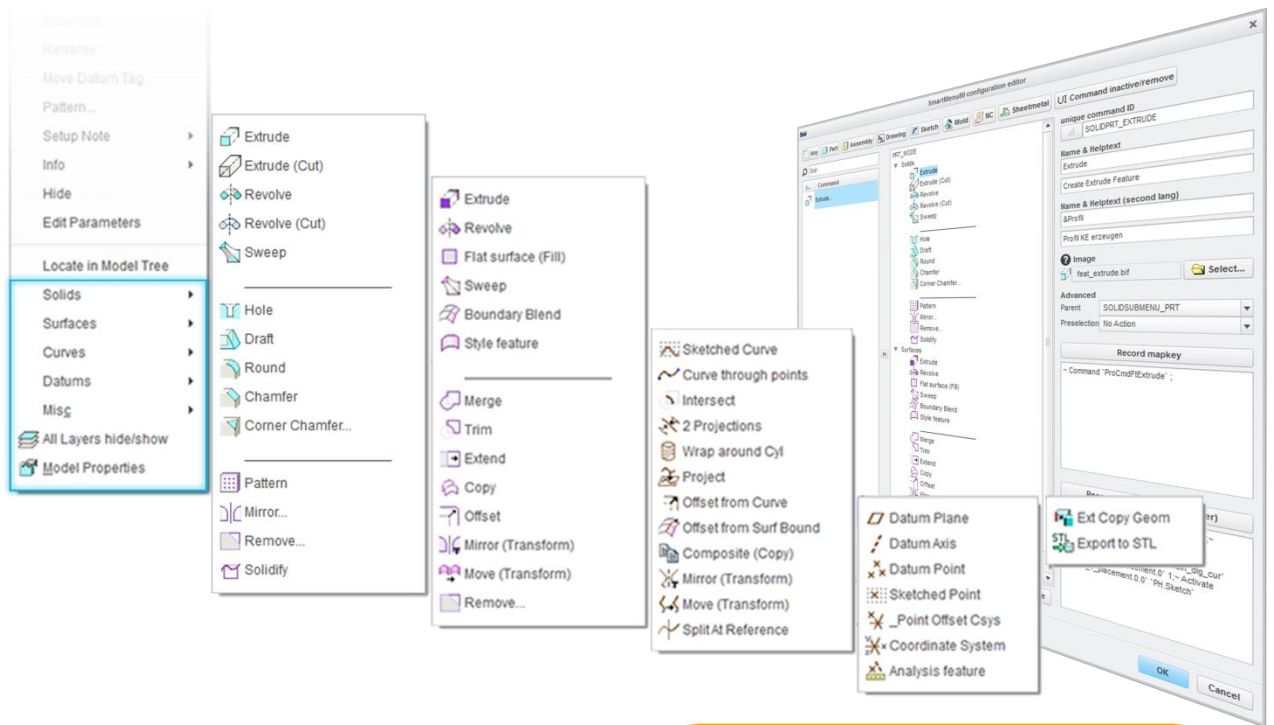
Rename
Move Datum Tag
Pattern...
Setup Note
Info
Hide
Edit Parameters
Locate in Model Tree
Solids
Surfaces
Curves
Datums
Misc
All Layers hide/show
Model Properties

Extrude
Extrude (Cut)
Revolve
Revolve (Cut)
Sweep
Hole
Draft
Round
Chamfer
Corner Chamfer...
Pattern
Mirror...
Remove...
Solidify

Extrude
Revolve
Flat surface (Fill)
Sweep
Boundary Blend
Style feature
Merge
Trim
Extend
Copy
Offset
Mirror (Transform)
Move (Transform)
Remove...

Sketched Curve
Curve through points
Intersect
2 Projections
Wrap around Cyl
Project
Offset from Curve
Offset from Surf Bound
Composite (Copy)
Mirror (Transform)
Move (Transform)
Split At Reference

Datum Plane
Datum Axis
Datum Point
Sketched Point
_Point Offset Csys
Coordinate System
Analysis feature

Ext Copy Geom
Export to STL

SmartMenu configuration editor
UI Command inactive/remove
Any Part Assembly Drawing Sketch Mold NC Sheetmetal
unique command ID
SOLIDPRT_EXTRUDE
Name & Helptext
Extrude
Create Extrude Feature
Name & Helptext (second lang)
&Profil
Profil KE erzeugen
Image
feat_extrude.bif
Select...
Advanced
Parent SOLIDSUBMENU_PRT
Preselection No Action
Record mapkey
~ Command `ProCmdFtExtrude` ;
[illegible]ment.0` 1;~ Activate
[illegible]_placement.0.0` `PH.Sketch`
OK
Cancel